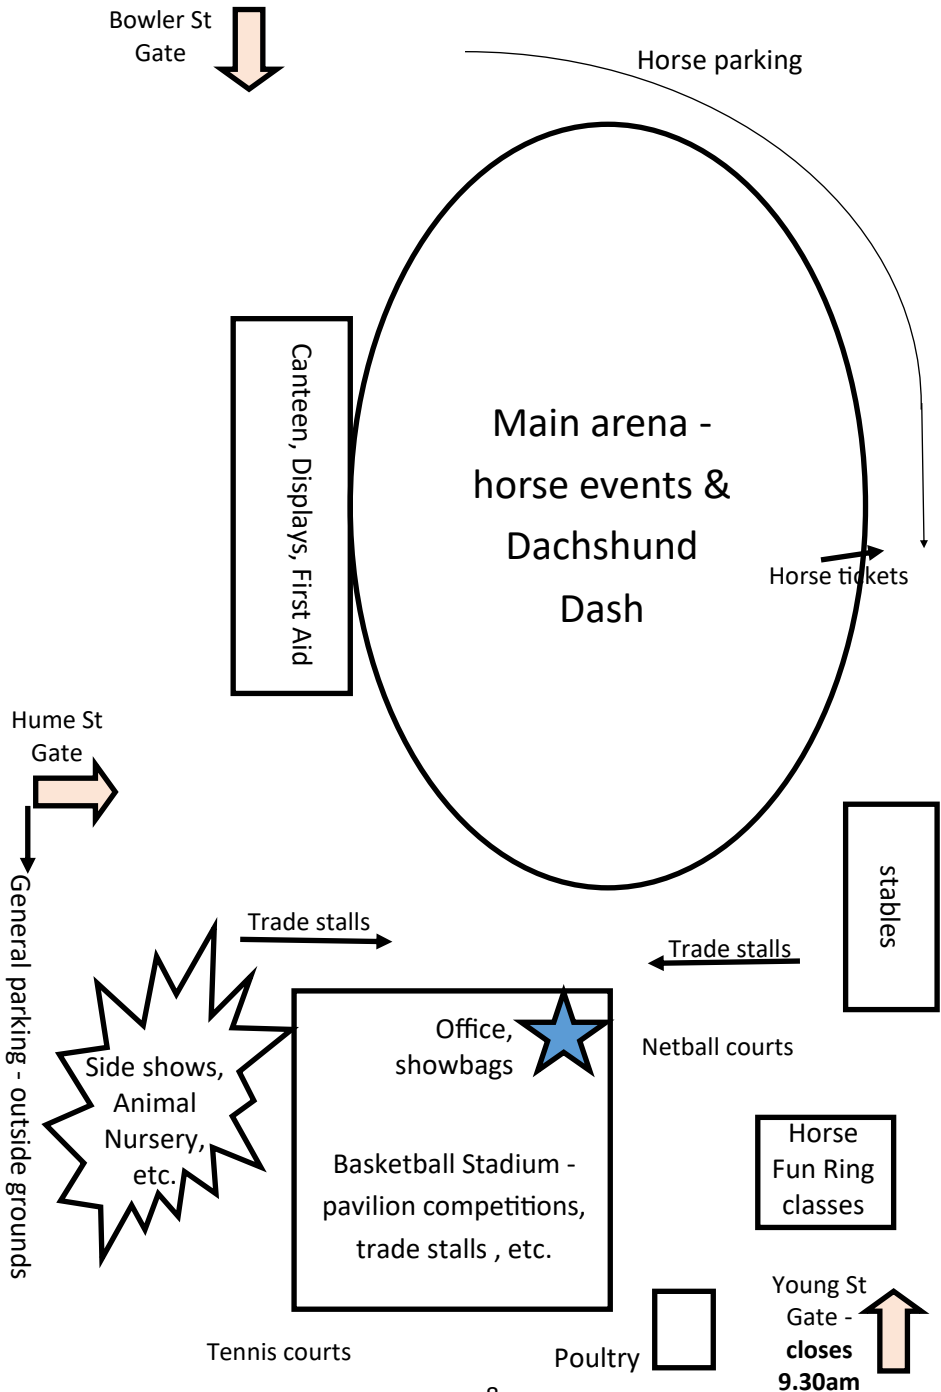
Bowler St Gate

Horse parking

Canteen, Displays, First Aid

Main arena - horse events & Dachshund Dash

Horse tickets

Hume St Gate

General parking - outside grounds

stables

Trade stalls

Trade stalls

Side shows, Animal Nursery, etc.

Office, showbags

Netball courts

Basketball Stadium - pavilion competitions, trade stalls , etc.

Horse Fun Ring classes

Young St Gate - **closes 9.30am**

Tennis courts

Poultry

8